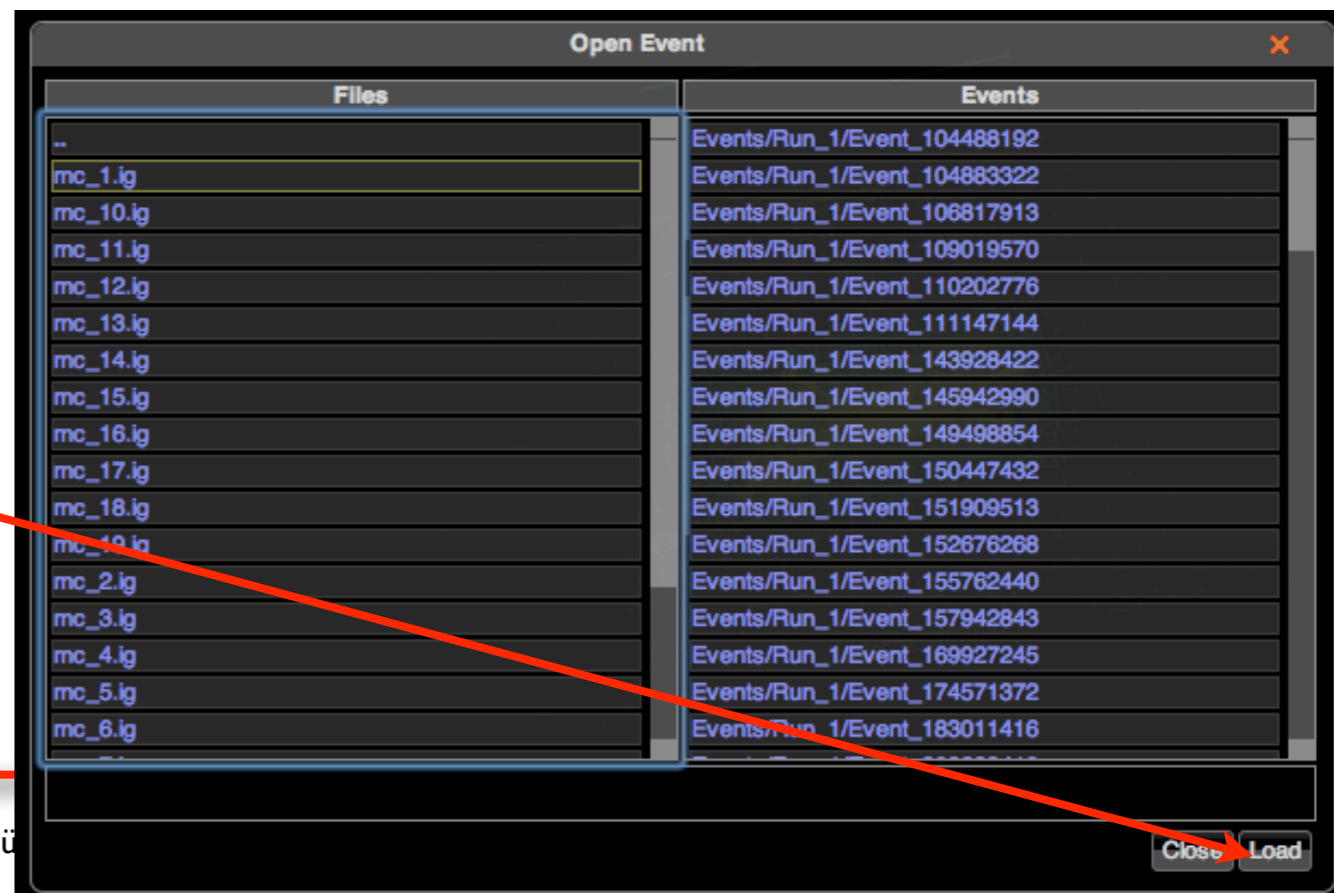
Open Event

Files

..
mc_1.ig
mc_10.ig
mc_11.ig
mc_12.ig
mc_13.ig
mc_14.ig
mc_15.ig
mc_16.ig
mc_17.ig
mc_18.ig
mc_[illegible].ig
mc_2.ig
mc_3.ig
mc_4.ig
mc_5.ig
mc_6.ig

Events

Events/Run_1/Event_104488192
Events/Run_1/Event_104883322
Events/Run_1/Event_106817913
Events/Run_1/Event_109019570
Events/Run_1/Event_110202776
Events/Run_1/Event_111147144
Events/Run_1/Event_143928422
Events/Run_1/Event_145942990
Events/Run_1/Event_149498854
Events/Run_1/Event_150447432
Events/Run_1/Event_151909513
Events/Run_1/Event_152676268
Events/Run_1/Event_155762440
Events/Run_1/Event_157942843
Events/Run_1/Event_169927245
Events/Run_1/Event_174571372
Events/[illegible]_1/Event_183011416

ü

Close Load